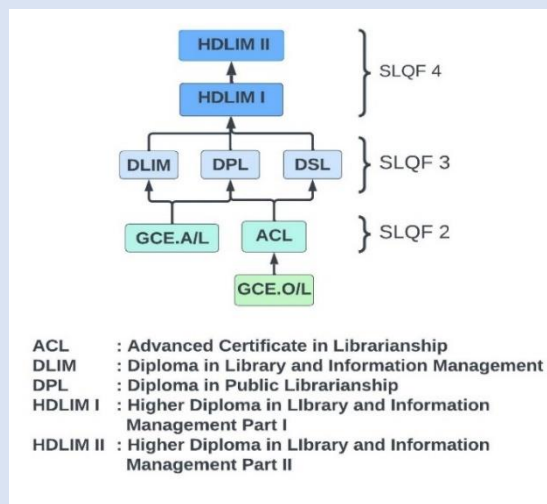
HDLIM II
HDLIM I
SLQF 4
DLIM
DPL
DSL
SLQF 3
GCE.A/L
ACL
SLQF 2
GCE.O/L

ACL : Advanced Certificate in Librarianship
DLIM : Diploma in Library and Information Management
DPL : Diploma in Public Librarianship
HDLIM I : Higher Diploma in LIbrary and Information Management Part I
HDLIM II : Higher Diploma in LIbrary and Information Management Part II